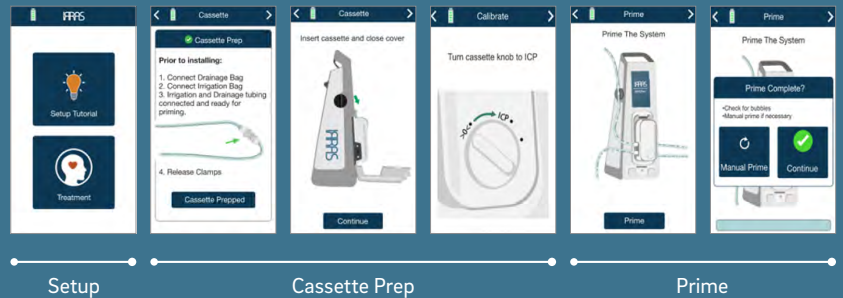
IRRAS

Setup Tutorial

Treatment

Cassette

Cassette Prep

Prior to installing:
1. Connect Drainage Bag
2. Connect Irrigation Bag
3. Irrigation and Drainage tubing connected and ready for priming.

4. Release Clamps

Cassette Prepped

Cassette

Insert cassette and close cover

IRRAS

Continue

Calibrate

Turn cassette knob to ICP

ICP

Prime

Prime The System

IRRAS

Prime

Prime

Prime The System

Prime Complete?

•Check for bubbles
•Manual prime if necessary

Manual Prime

Continue

Setup

Cassette Prep

Prime